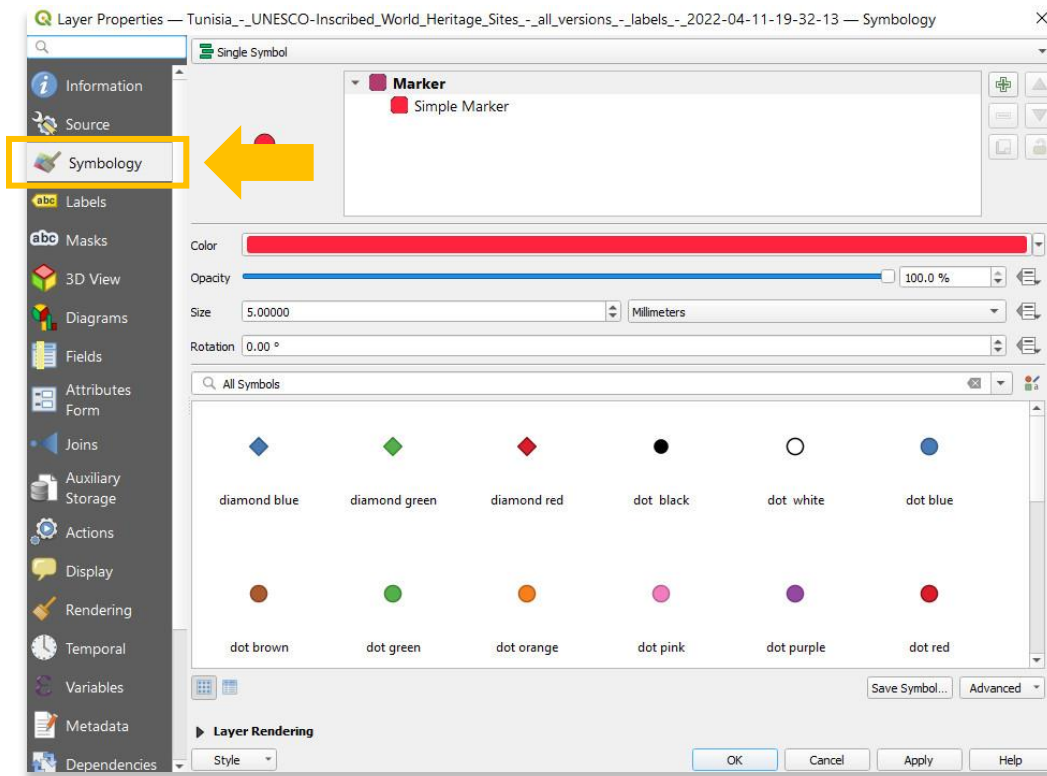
Layer Properties — Tunisia_-_UNESCO-Inscribed_World_Heritage_Sites_-_all_versions_-_labels_-_2022-04-11-19-32-13 — Symbology

Information
Source
Symbology
Labels
Masks
3D View
Diagrams
Fields
Attributes Form
Joins
Auxiliary Storage
Actions
Display
Rendering
Temporal
Variables
Metadata
Dependencies

Single Symbol

Marker
Simple Marker

Color
Opacity 100.0 %
Size 5.00000 Millimeters
Rotation 0.00 °

All Symbols

diamond blue
diamond green
diamond red
dot black
dot white
dot blue
dot brown
dot green
dot orange
dot pink
dot purple
dot red

Save Symbol...
Advanced

Layer Rendering

Style
OK
Cancel
Apply
Help